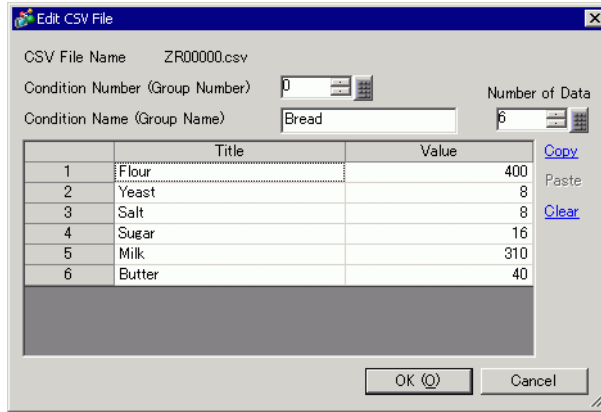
Edit CSV File

CSV File Name ZR00000.csv

Condition Number (Group Number) 0

Condition Name (Group Name) Bread

Number of Data 6

| | Title | Value |
|---|---|---|
| 1 | Flour | 400 |
| 2 | Yeast | 8 |
| 3 | Salt | 8 |
| 4 | Sugar | 16 |
| 5 | Milk | 310 |
| 6 | Butter | 40 |

Copy
Paste
Clear

OK (O) Cancel